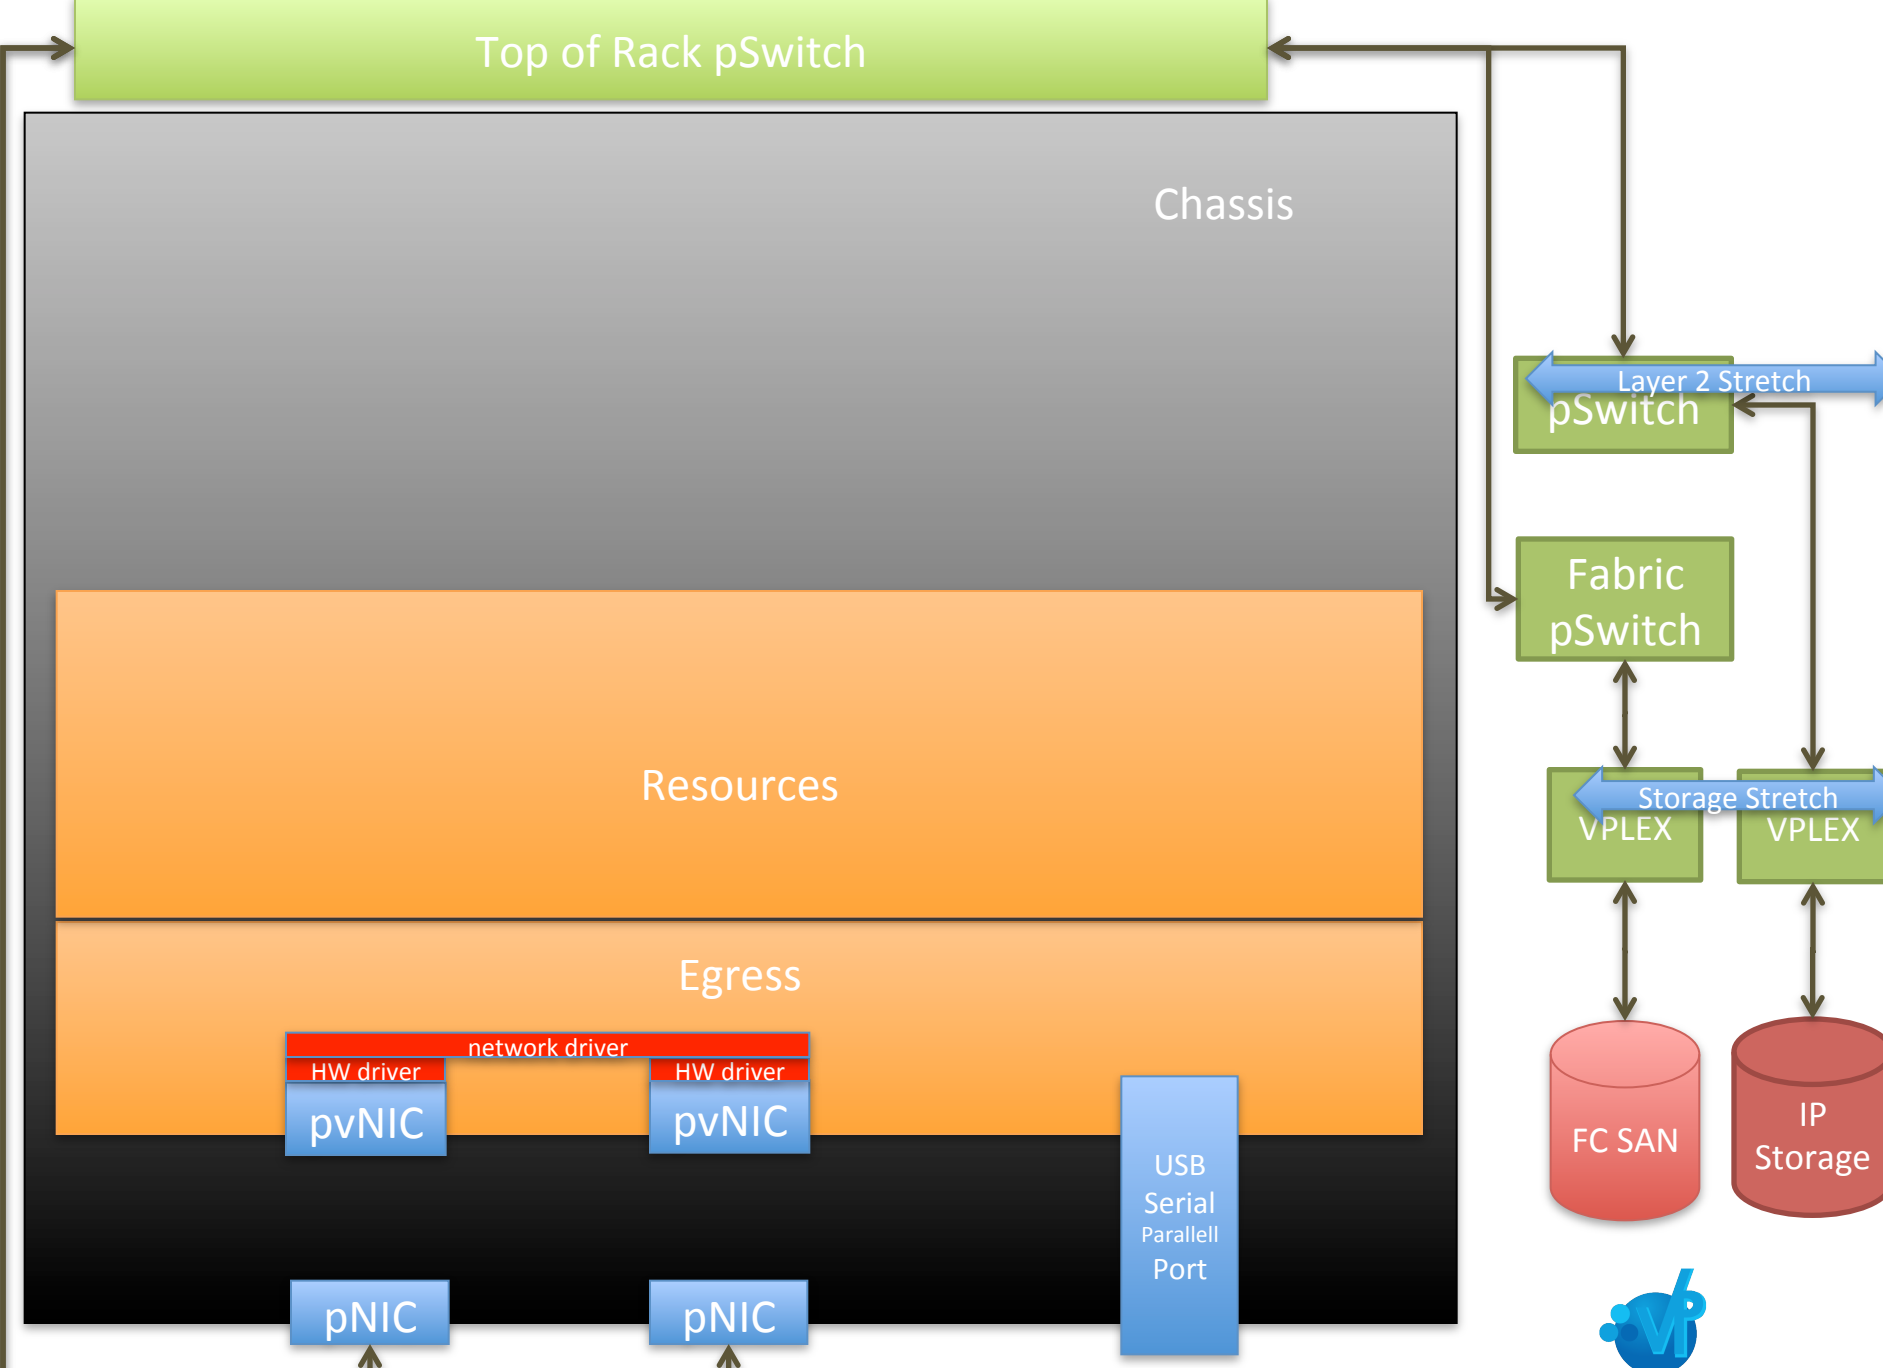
Top of Rack pSwitch

Chassis

Layer 2 Stretch
pSwitch

Fabric pSwitch

Resources

Storage Stretch
VPLEX
VPLEX

Egress

network driver
HW driver
HW driver
pvNIC
pvNIC

USB
Serial
Parallell
Port

FC SAN

IP Storage

pNIC
pNIC